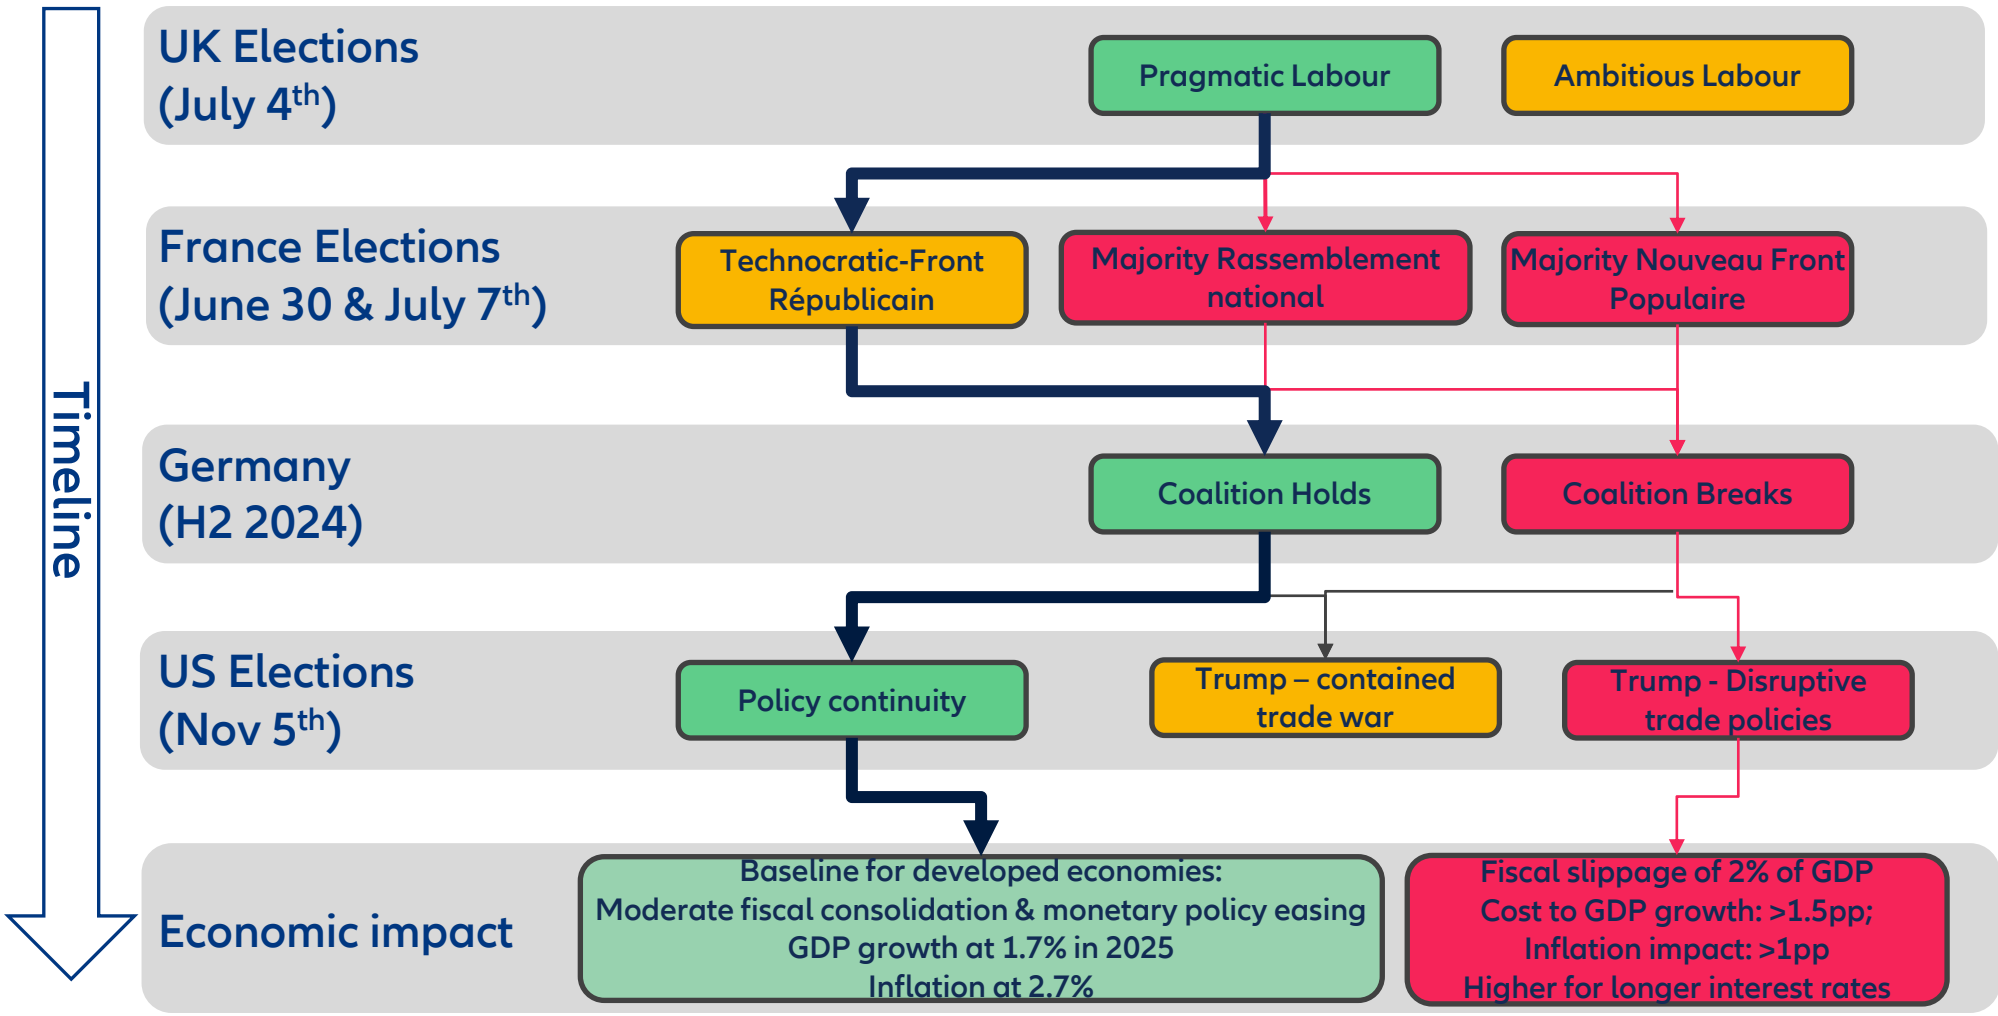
Timeline

UK Elections (July 4$^{th}$)

Pragmatic Labour

Ambitious Labour

France Elections (June 30 & July 7$^{th}$)

Technocratic-Front Républicain

Majority Rassemblement national

Majority Nouveau Front Populaire

Germany (H2 2024)

Coalition Holds

Coalition Breaks

US Elections (Nov 5$^{th}$)

Policy continuity

Trump – contained trade war

Trump - Disruptive trade policies

Economic impact

Baseline for developed economies:
Moderate fiscal consolidation & monetary policy easing
GDP growth at 1.7% in 2025
Inflation at 2.7%

Fiscal slippage of 2% of GDP
Cost to GDP growth: >1.5pp;
Inflation impact: >1pp
Higher for longer interest rates